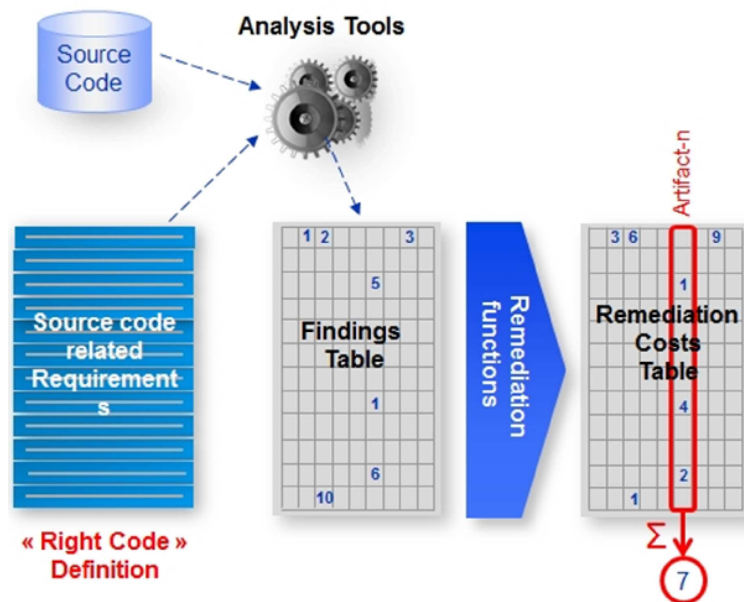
Source Code

Analysis Tools

Source code related Requirements

« Right Code » Definition

1 2 3
5
Findings Table
1
6
10

Remediation functions

Artifact-n

3 6 9
1
Remediation Costs Table
4
2
1

$\Sigma$

7